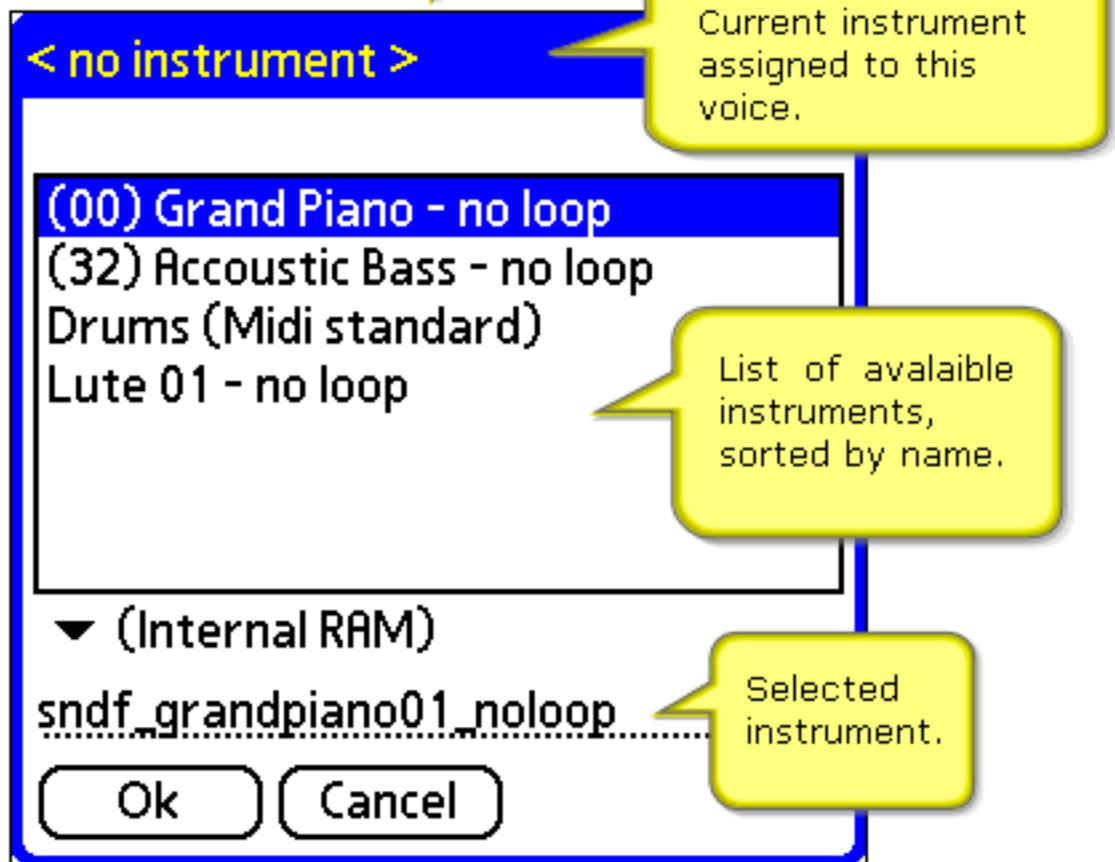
< no instrument >

Current instrument assigned to this voice.

(00) Grand Piano - no loop
(32) Accoustic Bass - no loop
Drums (Midi standard)
Lute 01 - no loop

List of avalaible instruments, sorted by name.

▼ (Internal RAM)

sndf_grandpiano01_noloop

Selected instrument.

Ok
Cancel